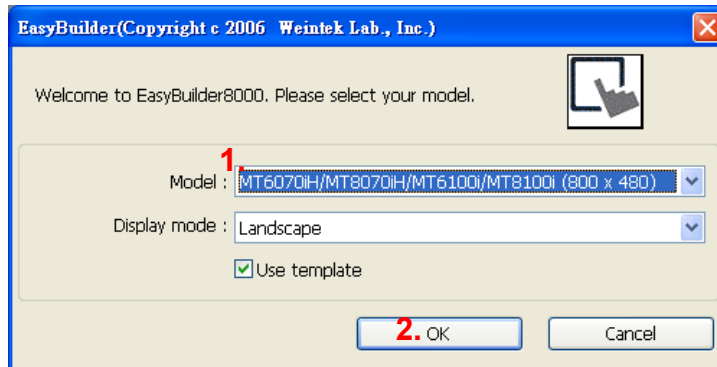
EasyBuilder(Copyright c 2006 Weintek Lab., Inc.)

Welcome to EasyBuilder8000. Please select your model.

1.

Model : MT6070iH/MT8070iH/MT6100i/MT8100i (800 x 480)

Display mode : Landscape

Use template

2. OK

Cancel